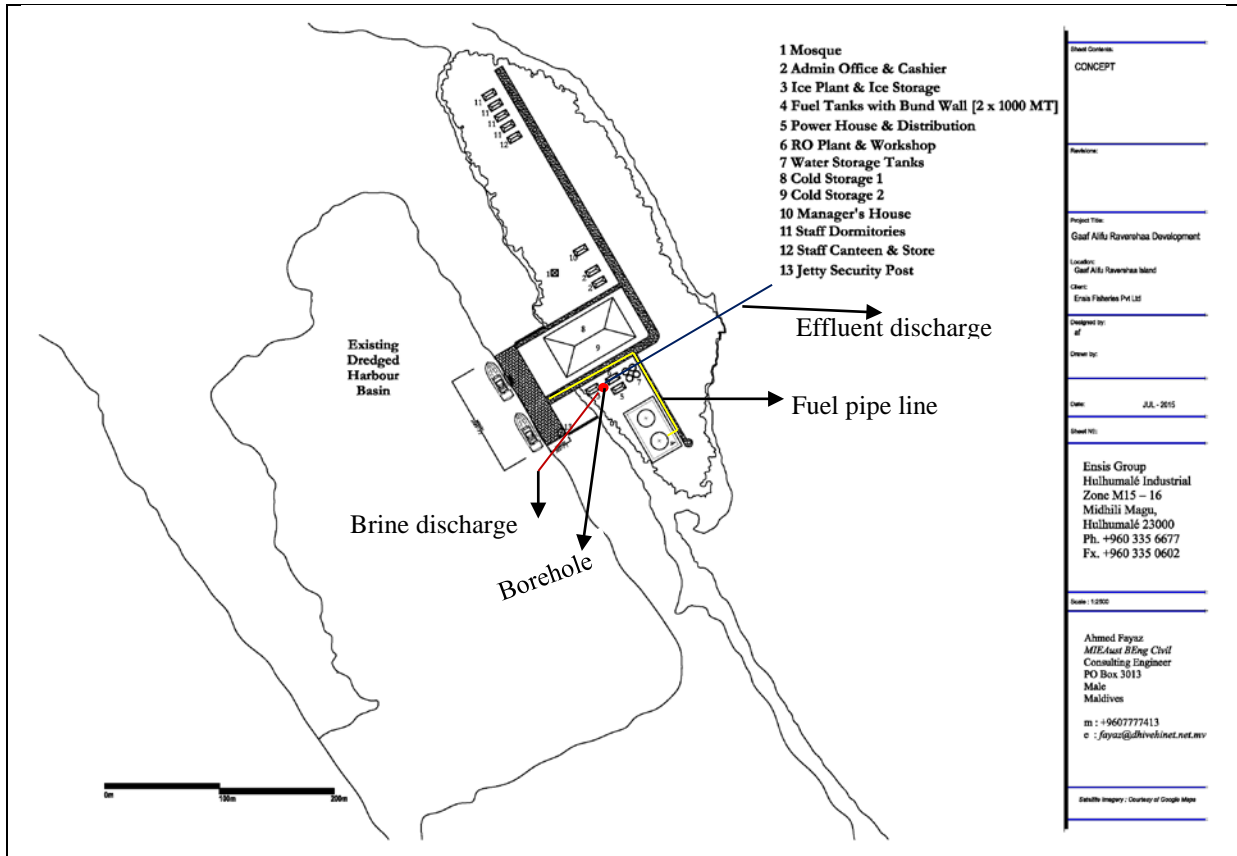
1 Mosque
2 Admin Office & Cashier
3 Ice Plant & Ice Storage
4 Fuel Tanks with Bund Wall [2 x 1000 MT]
5 Power House & Distribution
6 RO Plant & Workshop
7 Water Storage Tanks
8 Cold Storage 1
9 Cold Storage 2
10 Manager's House
11 Staff Dormitories
12 Staff Canteen & Store
13 Jetty Security Post

Existing Dredged Harbour Basin

Effluent discharge

Fuel pipe line

Brine discharge

Borehole

8

9

5

0m 100m 200m

Sheet Contents:
CONCEPT

Revisions:

Project Title:
Gaaf Alifu Raveshaa Development

Location:
Gaaf Alifu Raveshaa Island

Client:
Ensis Fisheries Pvt Ltd

Designed by:
af

Drawn by:

Date: JUL - 2015

Sheet NO:

Ensis Group
Hulhumalé Industrial Zone M15 – 16
Midhili Magu,
Hulhumalé 23000
Ph. +960 335 6677
Fx. +960 335 0602

Scale : 1:2500

Ahmed Fayaz
MIEAust BEng Civil
Consulting Engineer
PO Box 3013
Male
Maldives

m : +9607777413
e : fayaz@dhivehinet.net.mv

Satellite Imagery : Courtesy of Google Maps